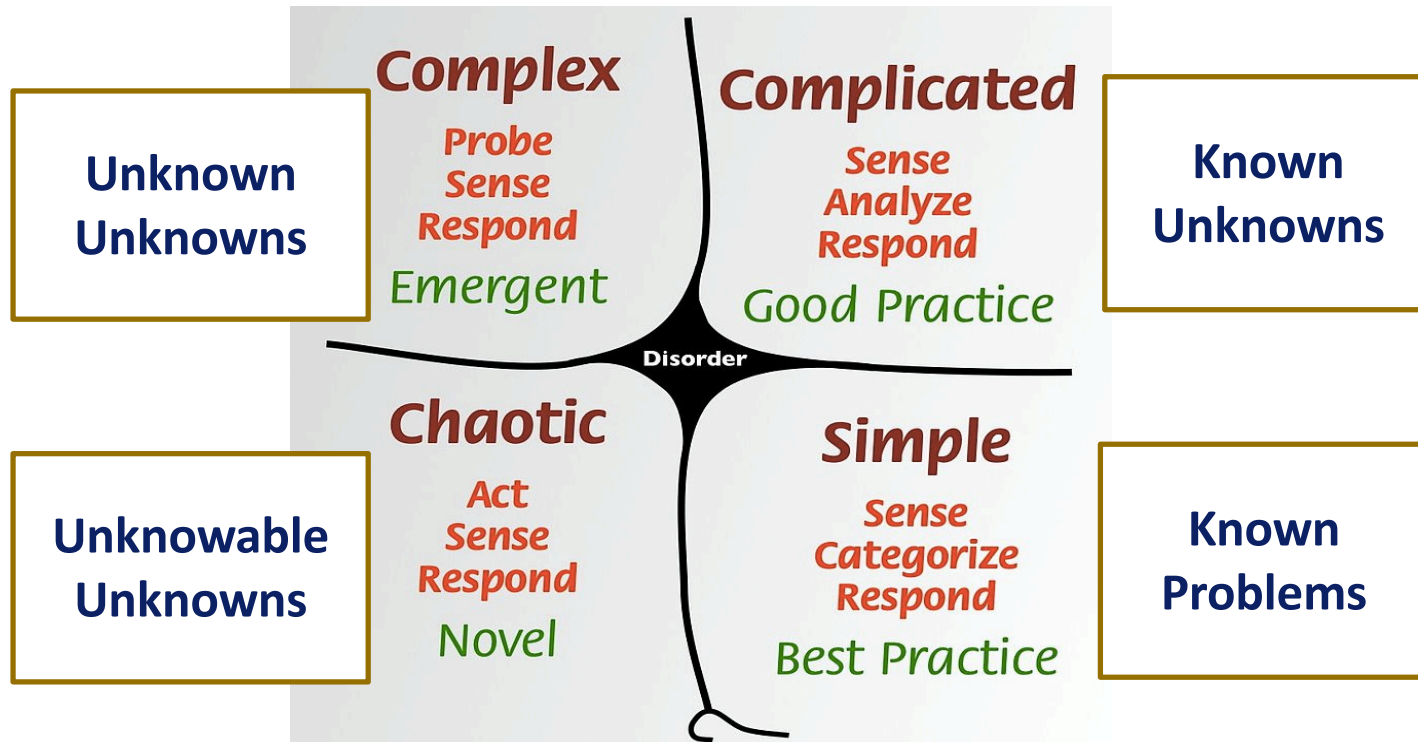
Unknown Unknowns

Complex
Probe
Sense
Respond
Emergent

Complicated
Sense
Analyze
Respond
Good Practice

Known Unknowns

Disorder

Unknowable Unknowns

Chaotic
Act
Sense
Respond
Novel

Simple
Sense
Categorize
Respond
Best Practice

Known Problems